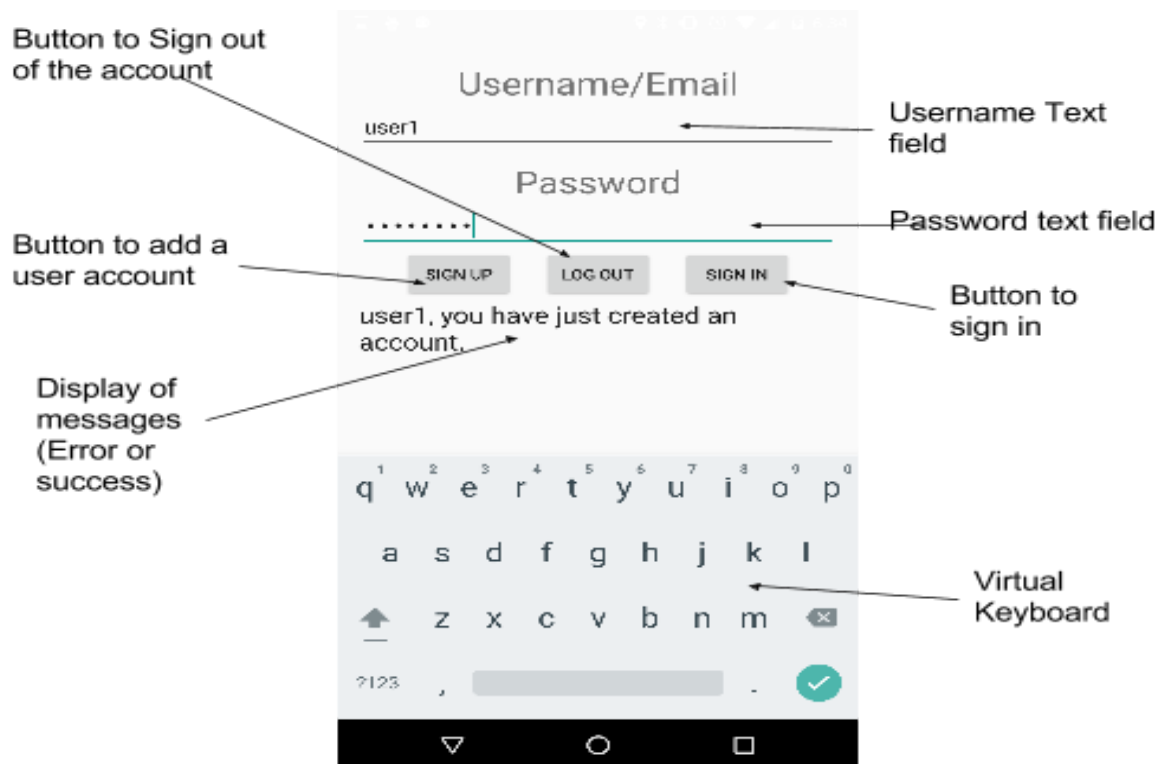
Button to Sign out of the account

Username/Email

user1

Username Text field

Password

••••••••

Password text field

Button to add a user account

SIGN UP

LOG OUT

SIGN IN

Button to sign in

user1, you have just created an account.

Display of messages (Error or success)

1 2 3 4 5 6 7 8 9 0
q w e r t y u i o p

a s d f g h j k l

z x c v b n m

?123 , .

Virtual Keyboard